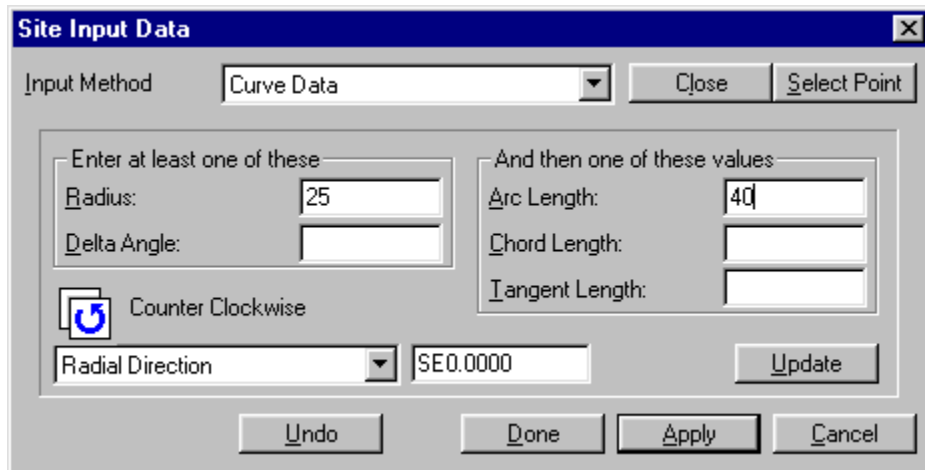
Site Input Data

Input Method
Curve Data
Close
Select Point

Enter at least one of these
Radius: 25
Delta Angle:

And then one of these values
Arc Length: 40
Chord Length:
Tangent Length:

Counter Clockwise

Radial Direction
SE0.0000
Update

Undo
Done
Apply
Cancel